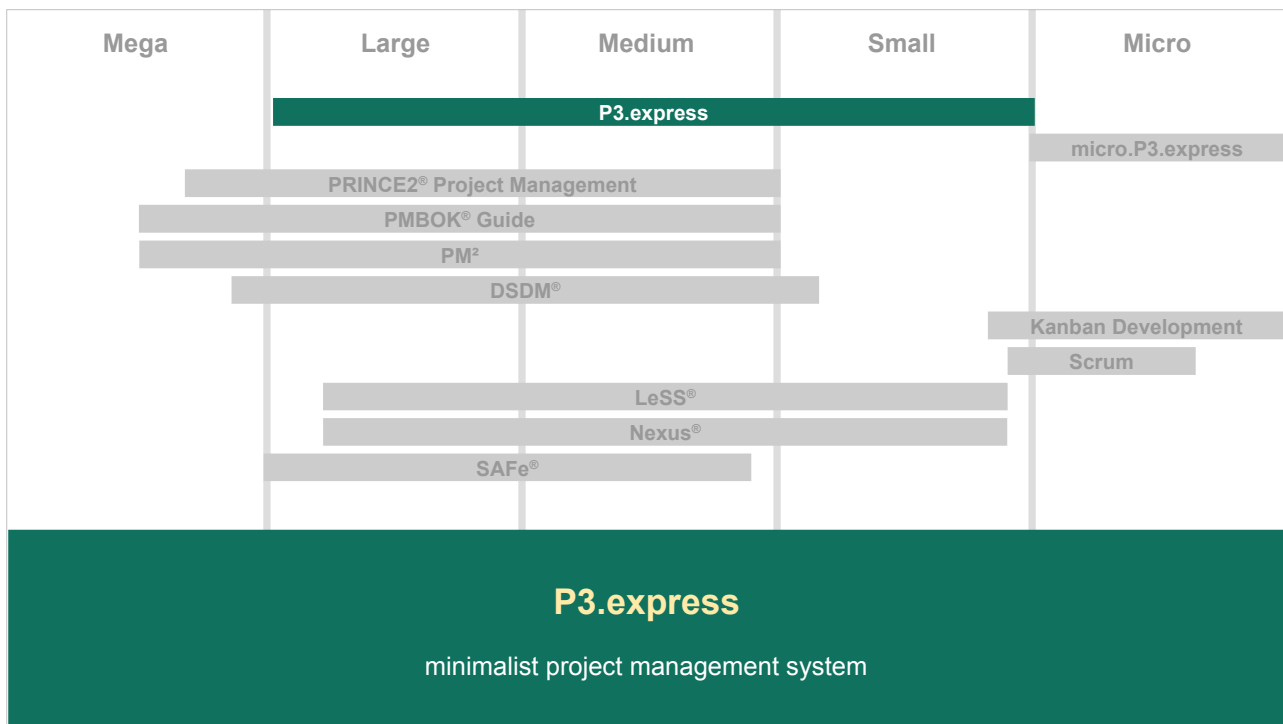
Mega Large Medium Small Micro

P3.express

micro.P3.express

PRINCE2® Project Management

PMBOK® Guide

PM²

DSDM®

Kanban Development

Scrum

LeSS®

Nexus®

SAFe®

P3.express

minimalist project management system